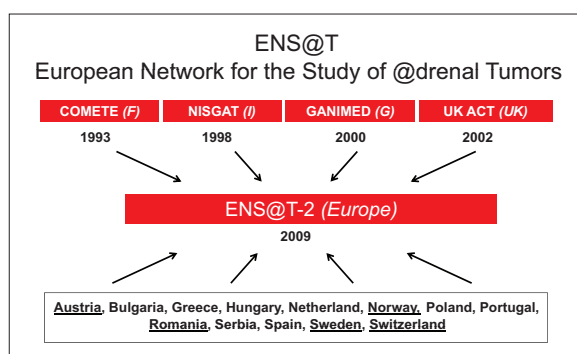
ENS@T
European Network for the Study of @drenal Tumors

COMETE (F)
1993

NISGAT (I)
1998

GANIMED (G)
2000

UK ACT (UK)
2002

ENS@T-2 (Europe)
2009

Austria, Bulgaria, Greece, Hungary, Netherland, Norway, Poland, Portugal, Romania, Serbia, Spain, Sweden, Switzerland